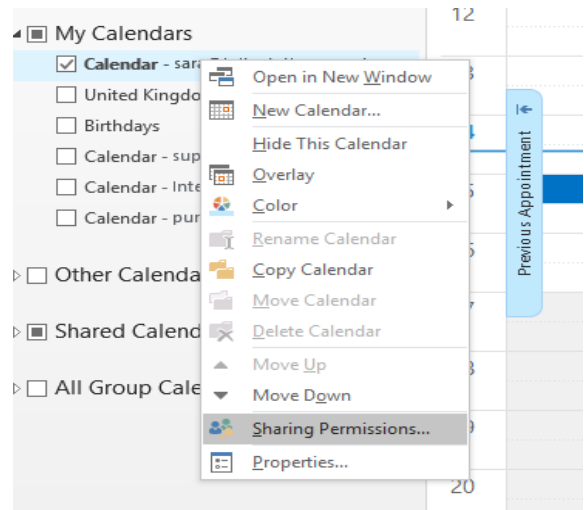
My Calendars
Calendar - sara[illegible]
United Kingdo
Birthdays
Calendar - sup
Calendar - Inte
Calendar - pur
Other Calenda
Shared Calend
All Group Cale

Open in New Window
New Calendar...
Hide This Calendar
Overlay
Color
Rename Calendar
Copy Calendar
Move Calendar
Delete Calendar
Move Up
Move Down
Sharing Permissions...
Properties...

12
3
4
5
6
7
8
9
20

Previous Appointment